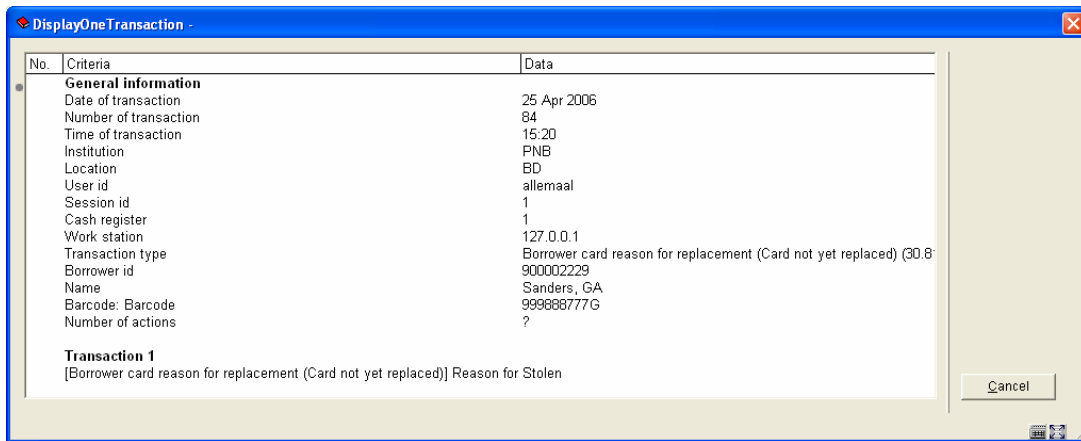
DisplayOneTransaction -

| No. | Criteria | Data |
|---|---|---|
| | **General information** | |
| | Date of transaction | 25 Apr 2006 |
| | Number of transaction | 84 |
| | Time of transaction | 15:20 |
| | Institution | PNB |
| | Location | BD |
| | User id | allemaal |
| | Session id | 1 |
| | Cash register | 1 |
| | Work station | 127.0.0.1 |
| | Transaction type | Borrower card reason for replacement (Card not yet replaced) (30.8 |
| | Borrower id | 900002229 |
| | Name | Sanders, GA |
| | Barcode: Barcode | 999888777G |
| | Number of actions | ? |
| | **Transaction 1** | |
| | [Borrower card reason for replacement (Card not yet replaced)] Reason for Stolen | |

Cancel